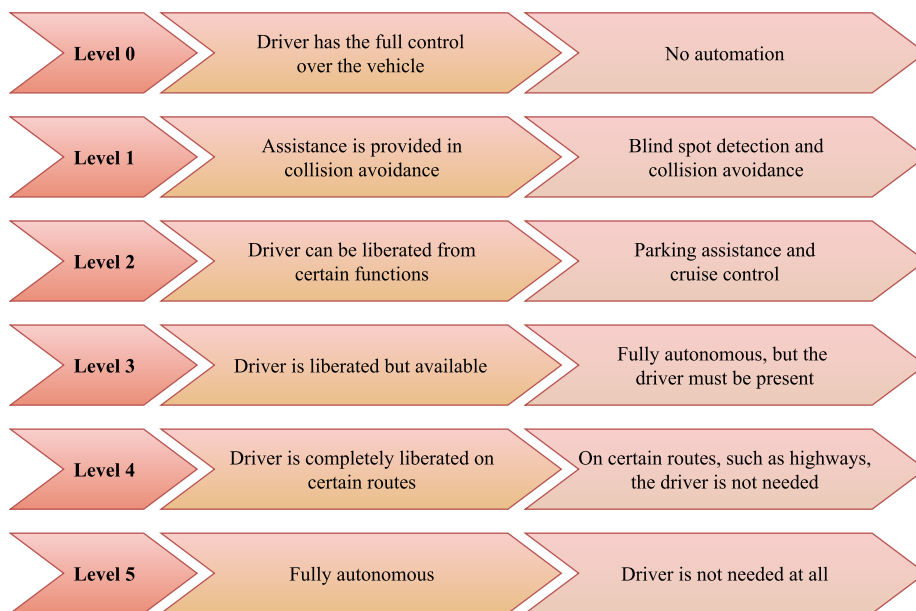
Level 0

Driver has the full control over the vehicle

No automation

Level 1

Assistance is provided in collision avoidance

Blind spot detection and collision avoidance

Level 2

Driver can be liberated from certain functions

Parking assistance and cruise control

Level 3

Driver is liberated but available

Fully autonomous, but the driver must be present

Level 4

Driver is completely liberated on certain routes

On certain routes, such as highways, the driver is not needed

Level 5

Fully autonomous

Driver is not needed at all